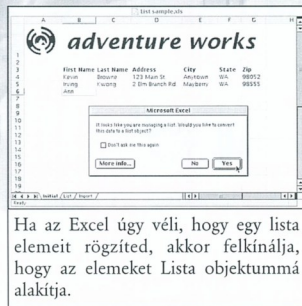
List sample.xls

| | A | B | C | D | E | F | G | H |
|---|---|---|---|---|---|---|---|---|
| 1 | | | | | | | | |
| 2 | | | | | | | | |
| 3 | | First Name | Last Name | Address | City | State | Zip | |
| 4 | | Kevin | Browne | 123 Main St | Anytown | WA | 98052 | |
| 5 | | Irving | Y.wong | 2 Elm Branch Rd | Maytown | WA | 98555 | |
| 6 | | Alex | | | | | | |

adventure works

Microsoft Excel

It looks like you are managing a list. Would you like to convert this data to a list object?

Don't ask me this again

More info... No Yes

Initial List Import

Ready

Ha az Excel úgy véli, hogy egy lista elemeit rögzíted, akkor felkínálja, hogy az elemeket Lista objektummá alakítja.